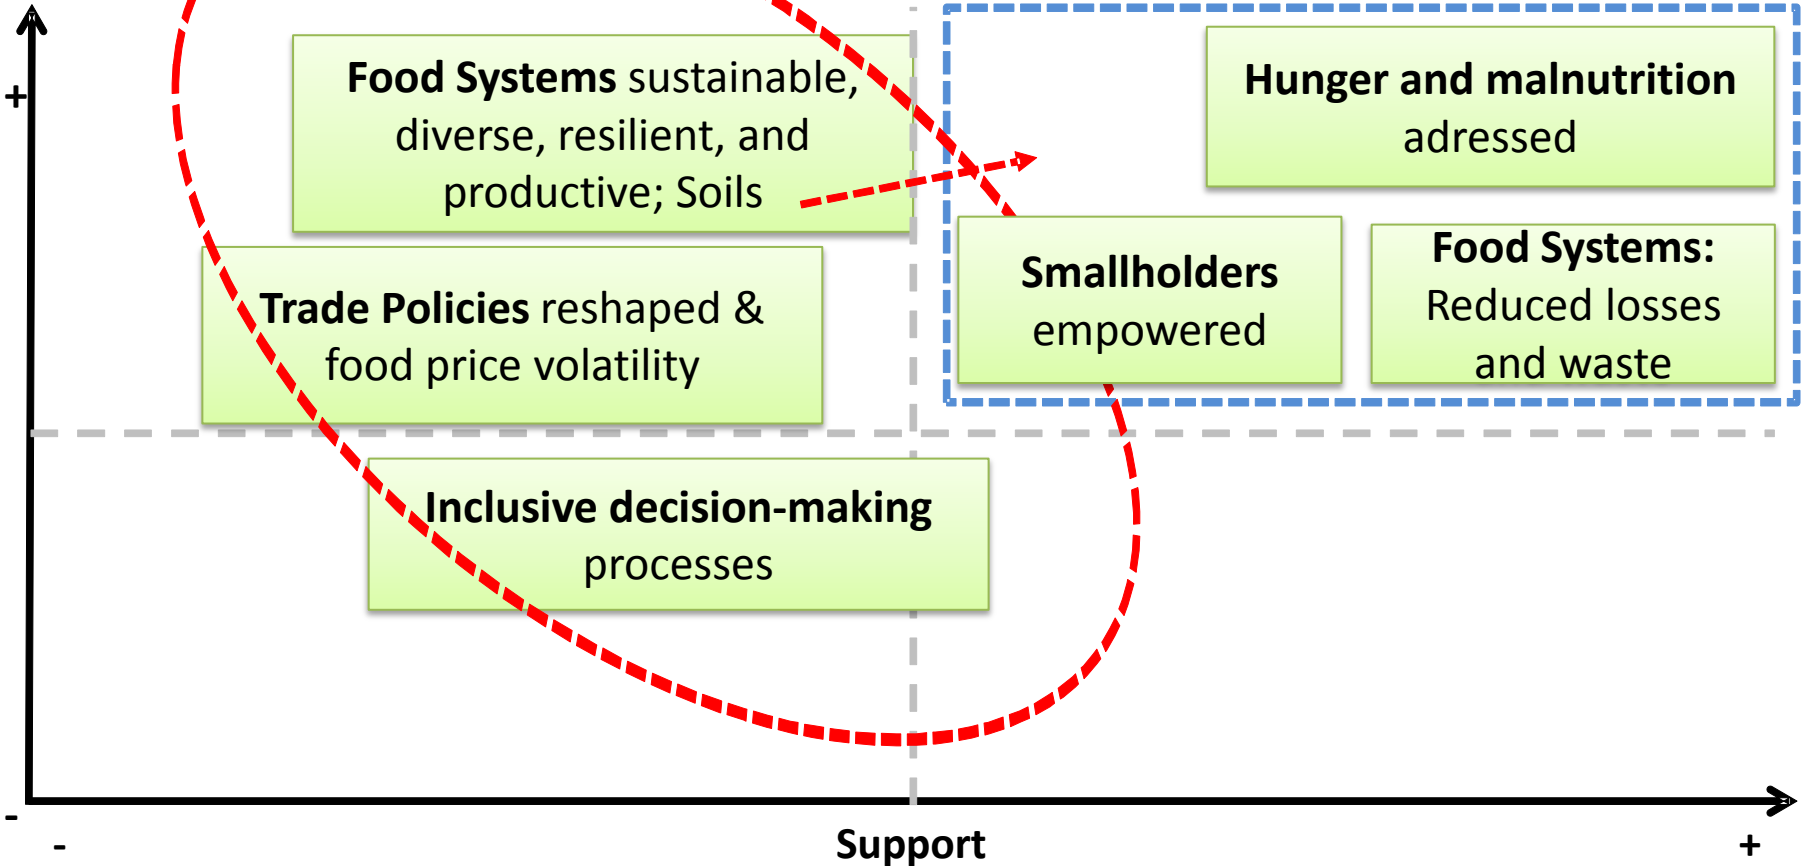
+

Food Systems sustainable, diverse, resilient, and productive; Soils

Hunger and malnutrition adressed

Trade Policies reshaped & food price volatility

Smallholders empowered

Food Systems: Reduced losses and waste

Inclusive decision-making processes

-

-

Support

+